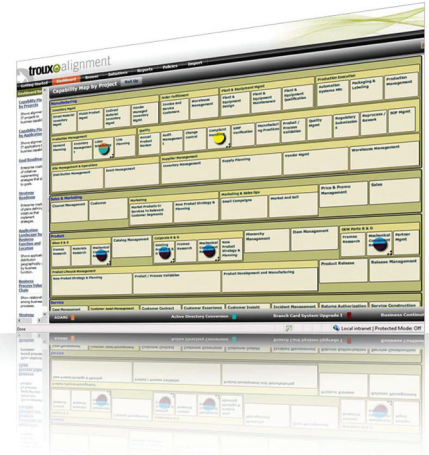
troux alignment

Getting Started | Dashboard | Browse | Solutions | Reports | Policies | Import

Capability Map by Project

Capability Fit by Projects

Capability Fit by Application

Goal Roadmap

Strategy Roadmap

Application Landscape by Business Function and Location

Business Process Value Chain

Manufacturing

Order Fulfillment

Plant & Equipment Mgmt

Production Execution

Packaging & Labeling

Production Management

Quality

Compliance

Supplier Management

Supply Planning

Vendor Mgmt

Warehouse Management

Sales & Marketing

Customer

Marketing

New Product Strategy & Planning

Marketing & Sales Ops

Email Campaigns

Market and Sell

Price & Promo Management

Sales

Product

R&D

Catalog Management

Corporate R & D

Hierarchy Management

Data Management

OEM Parts R & D

Process Research

Partner Mgmt

Product Release

Releases Management

Product Lifecycle Management

Product / Process Validation

Product Development and Manufacturing

Service

Case Management

Customer Inquiry Management

Customer Contact

Customer Experience

Customer Insight

Incident Management

Returns Authorization

Service Construction

Active Directory Conversion

Branch Card System Upgrade 1

Business Continuity

Done

Local intranet | Protected Mode: Off